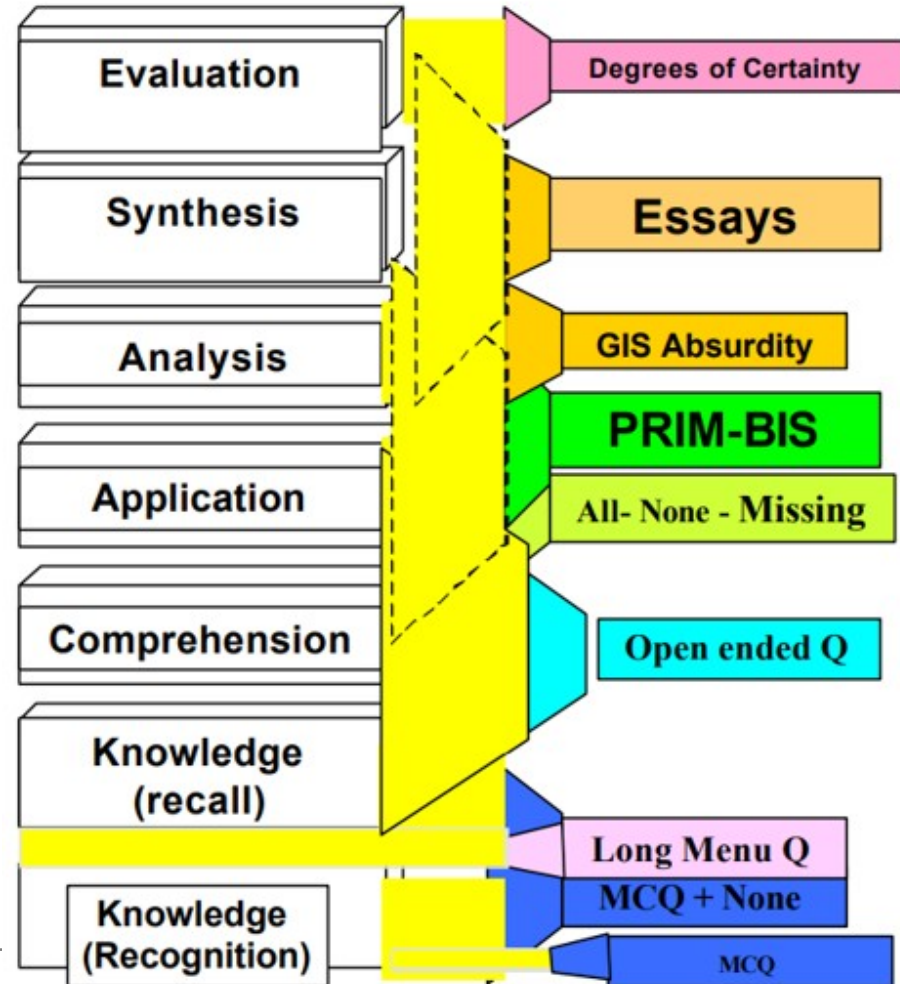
Evaluation

Synthesis

Analysis

Application

Comprehension

Knowledge (recall)

Knowledge (Recognition)

Degrees of Certainty

Essays

GIS Absurdity

PRIM-BIS

All- None - Missing

Open ended Q

Long Menu Q

MCQ + None

MCQ